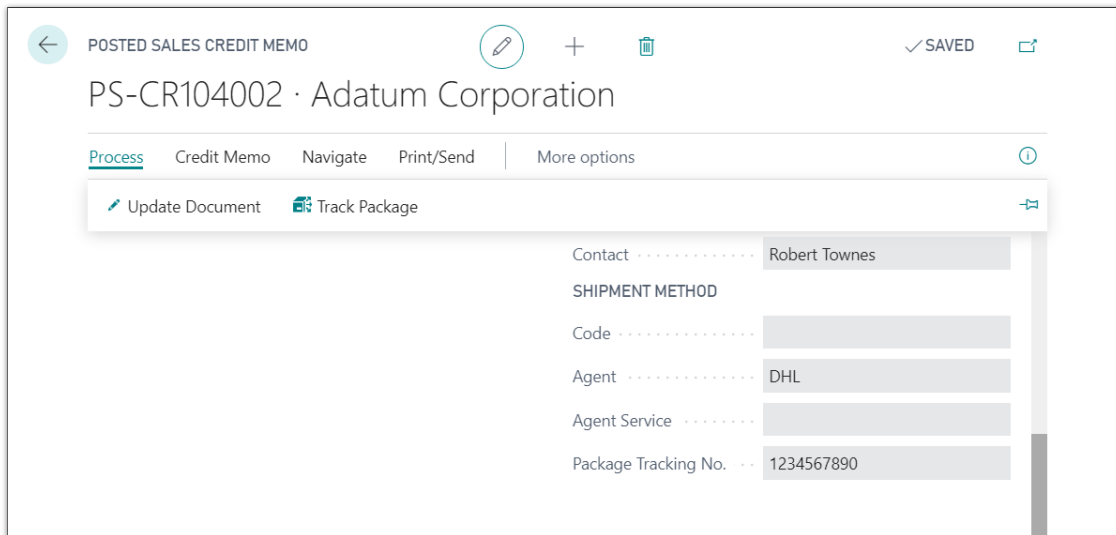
POSTED SALES CREDIT MEMO

✓SAVED

PS-CR104002 · Adatum Corporation

Process Credit Memo Navigate Print/Send More options

Update Document Track Package

Contact Robert Townes

SHIPMENT METHOD

Code

Agent DHL

Agent Service

Package Tracking No. 1234567890